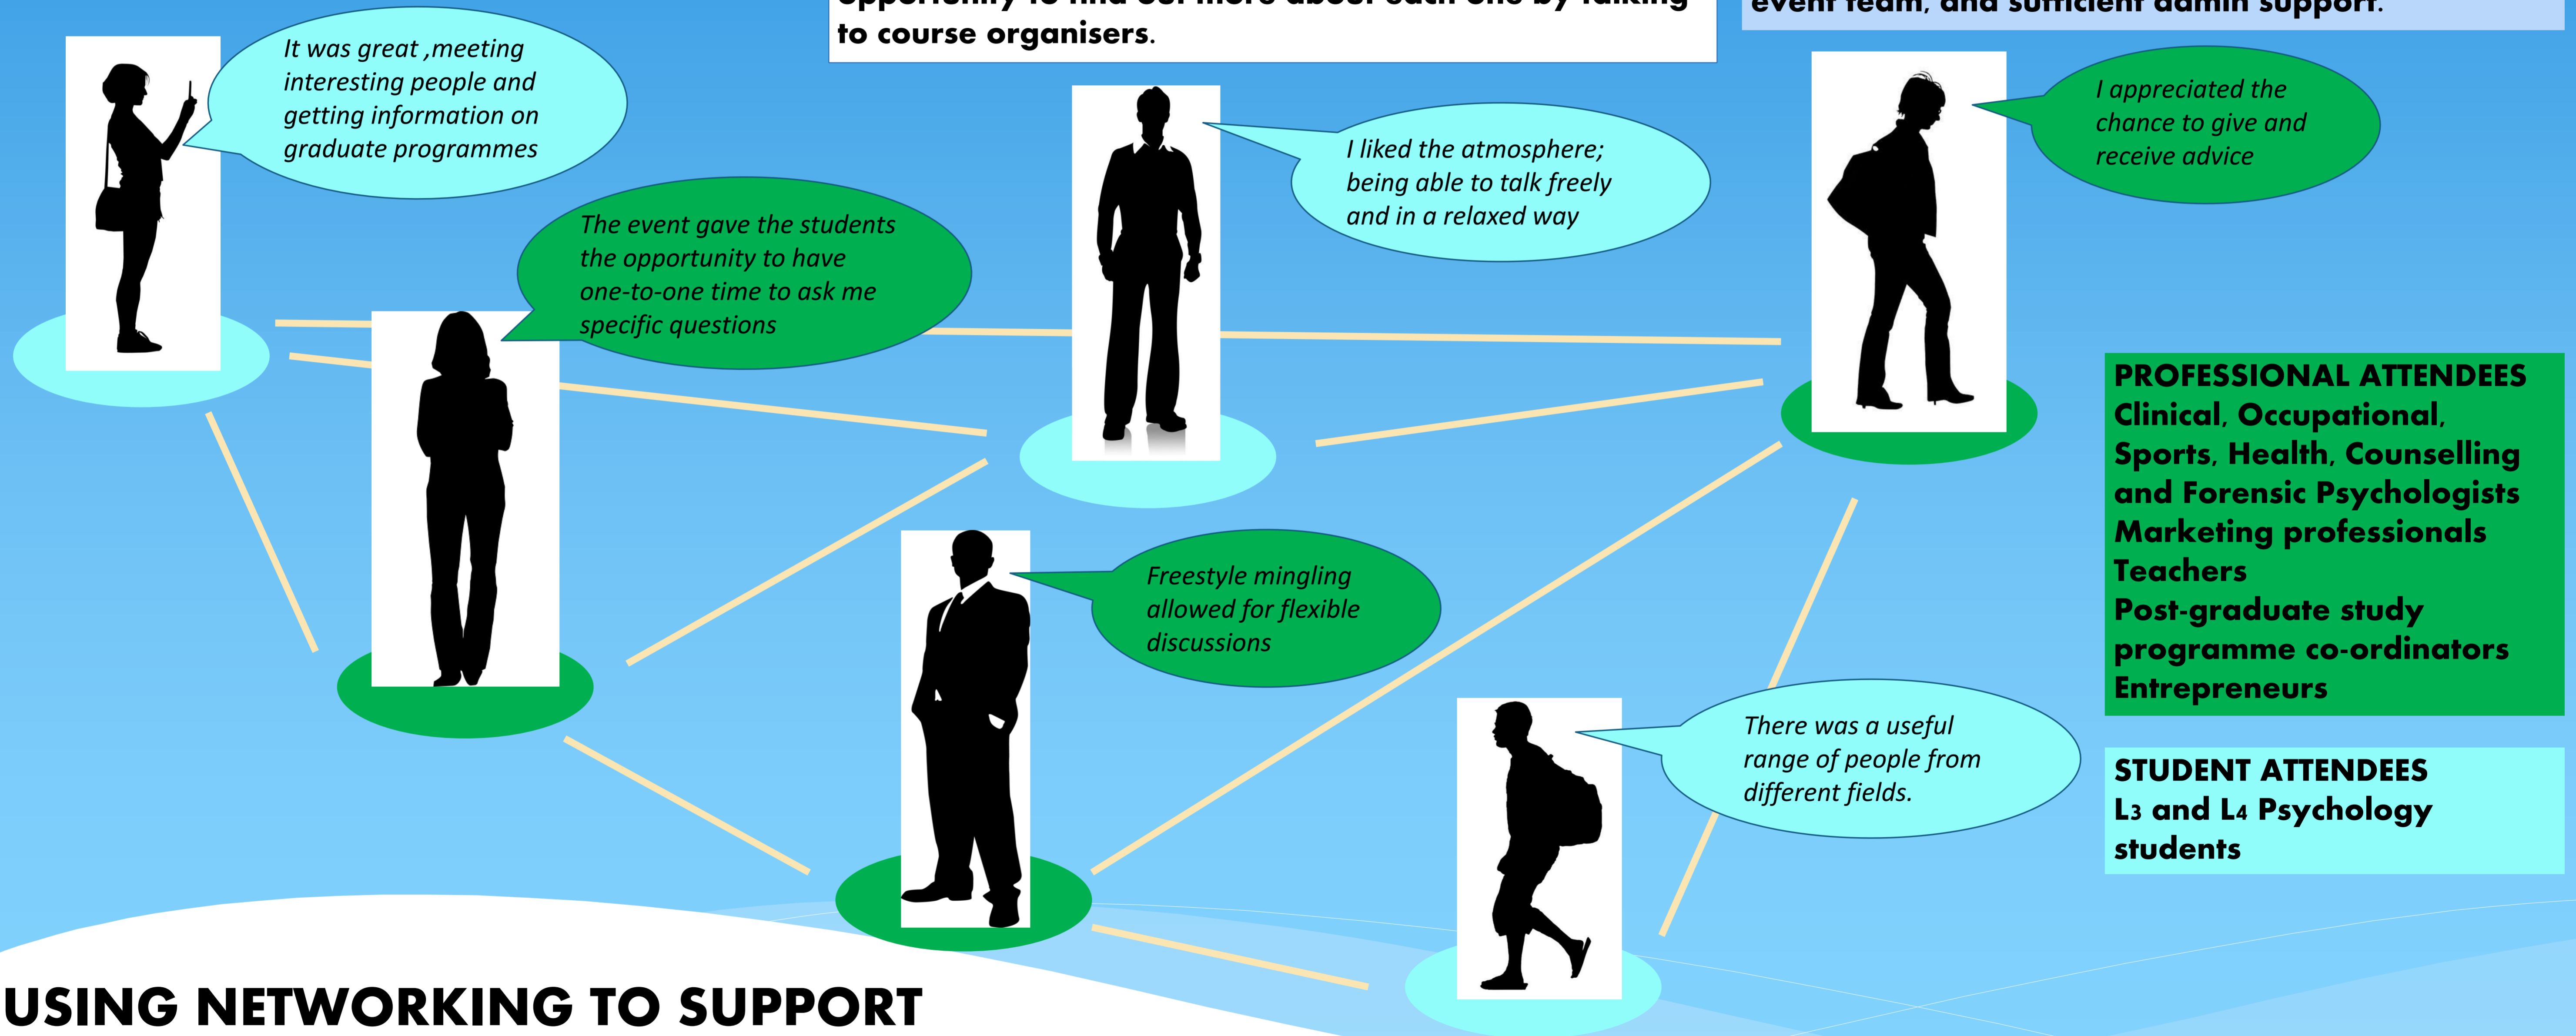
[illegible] to course organisers.

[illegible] event team, and sufficient admin support.

It was great ,meeting interesting people and getting information on graduate programmes

The event gave the students the opportunity to have one-to-one time to ask me specific questions

I liked the atmosphere; being able to talk freely and in a relaxed way

I appreciated the chance to give and receive advice

Freestyle mingling allowed for flexible discussions

There was a useful range of people from different fields.

PROFESSIONAL ATTENDEES
Clinical, Occupational, Sports, Health, Counselling and Forensic Psychologists
Marketing professionals
Teachers
Post-graduate study programme co-ordinators
Entrepreneurs

STUDENT ATTENDEES
L3 and L4 Psychology students

USING NETWORKING TO SUPPORT